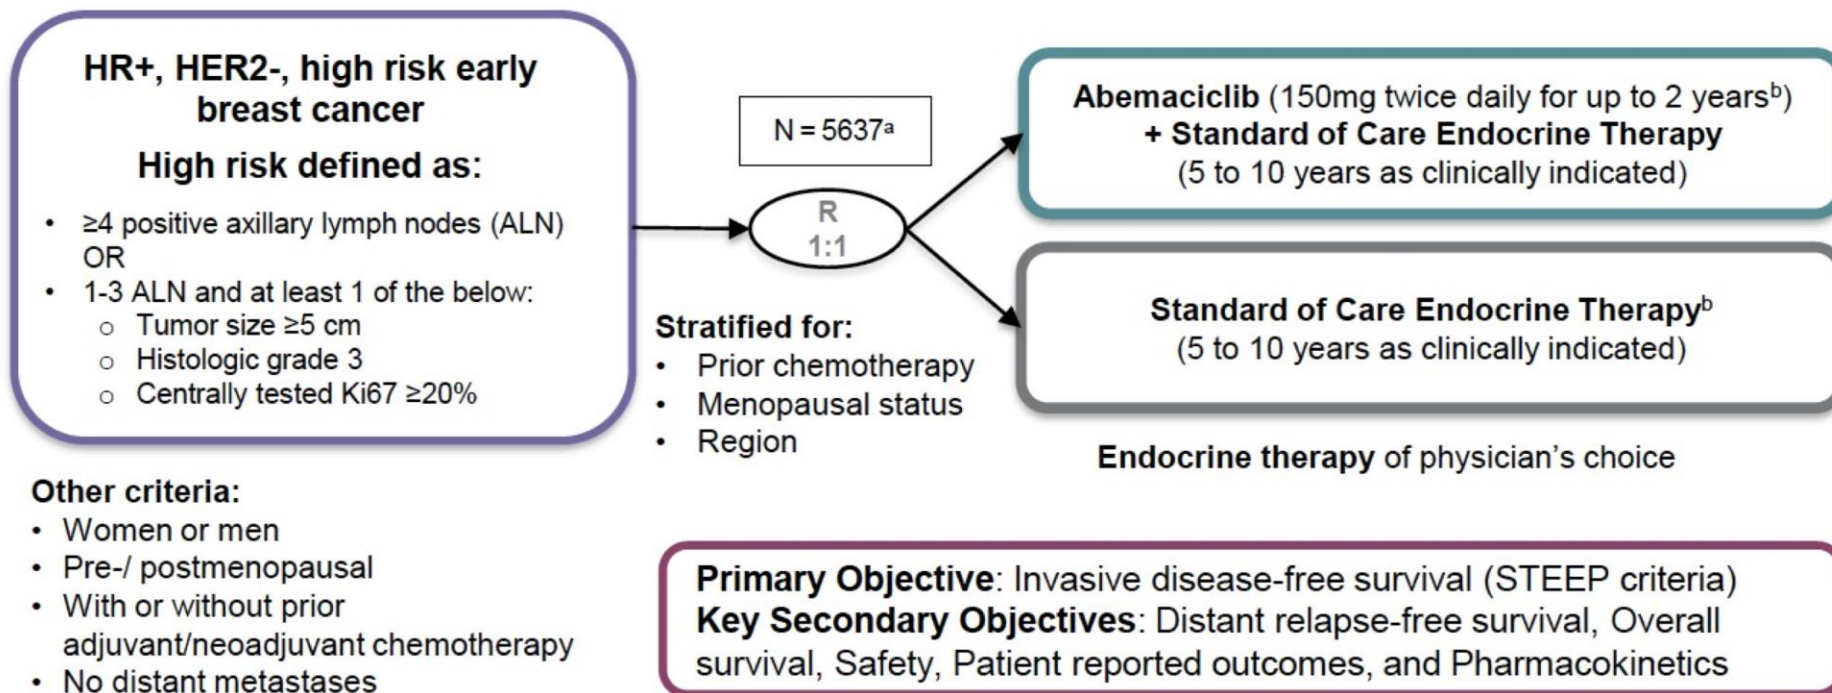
HR+, HER2-, high risk early breast cancer

High risk defined as:

- ≥4 positive axillary lymph nodes (ALN) OR
- 1-3 ALN and at least 1 of the below:
  - Tumor size ≥5 cm
  - Histologic grade 3
  - Centrally tested Ki67 ≥20%

Other criteria:
- Women or men
- Pre-/ postmenopausal
- With or without prior adjuvant/neoadjuvant chemotherapy
- No distant metastases

N = 5637$^a$

R
1:1

Stratified for:
- Prior chemotherapy
- Menopausal status
- Region

Abemaciclib (150mg twice daily for up to 2 years$^b$)
+ Standard of Care Endocrine Therapy
(5 to 10 years as clinically indicated)

Standard of Care Endocrine Therapy$^b$
(5 to 10 years as clinically indicated)

Endocrine therapy of physician's choice

Primary Objective: Invasive disease-free survival (STEEP criteria)
Key Secondary Objectives: Distant relapse-free survival, Overall survival, Safety, Patient reported outcomes, and Pharmacokinetics